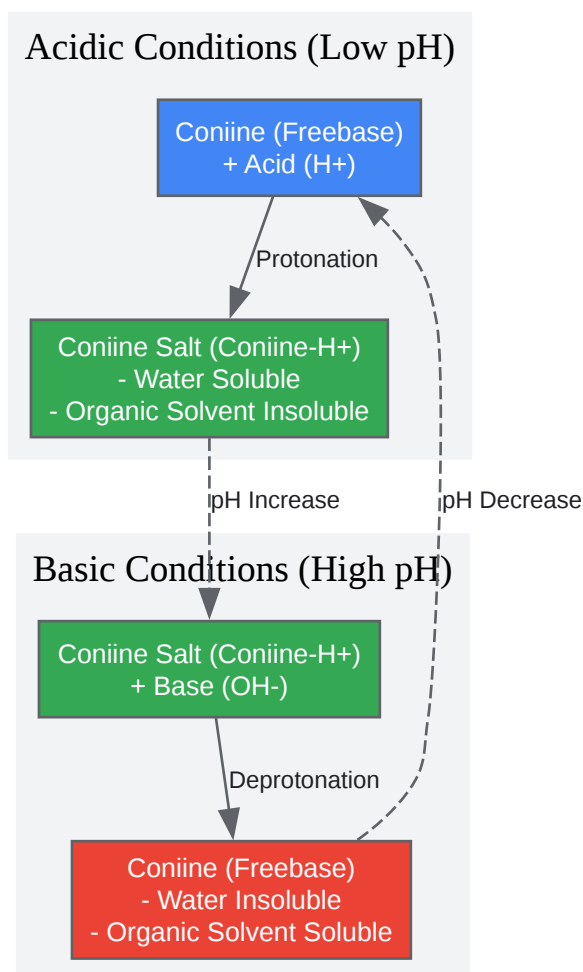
Acidic Conditions (Low pH)

Coniine (Freebase)
+ Acid (H+)

Protonation

Coniine Salt (Coniine-H+)
- Water Soluble
- Organic Solvent Insoluble

pH Increase

pH Decrease

Basic Conditions (High pH)

Coniine Salt (Coniine-H+)
+ Base (OH-)

Deprotonation

Coniine (Freebase)
- Water Insoluble
- Organic Solvent Soluble